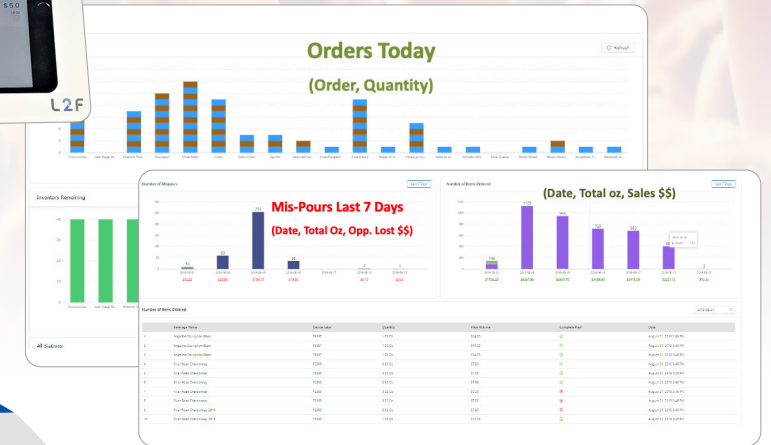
$5.0

L2F

Orders Today

(Order, Quantity)

Refresh

Inventory Remaining

All Stations

Number of Mispours

Last 7 Days

Mis-Pours Last 7 Days

(Date, Total Oz, Opp. Lost $$)

Number of Items Ordered

Last 7 Days

(Date, Total oz, Sales $$)

Number of Items Ordered

| Beverage Name | Device Label | Quantity | Price Volume | Completed Pour | Date |
|---|---|---|---|---|---|